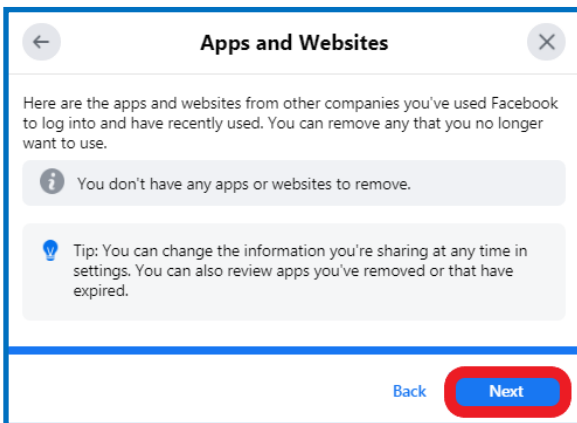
Apps and Websites

Here are the apps and websites from other companies you've used Facebook to log into and have recently used. You can remove any that you no longer want to use.

You don't have any apps or websites to remove.

Tip: You can change the information you're sharing at any time in settings. You can also review apps you've removed or that have expired.

Back

Next